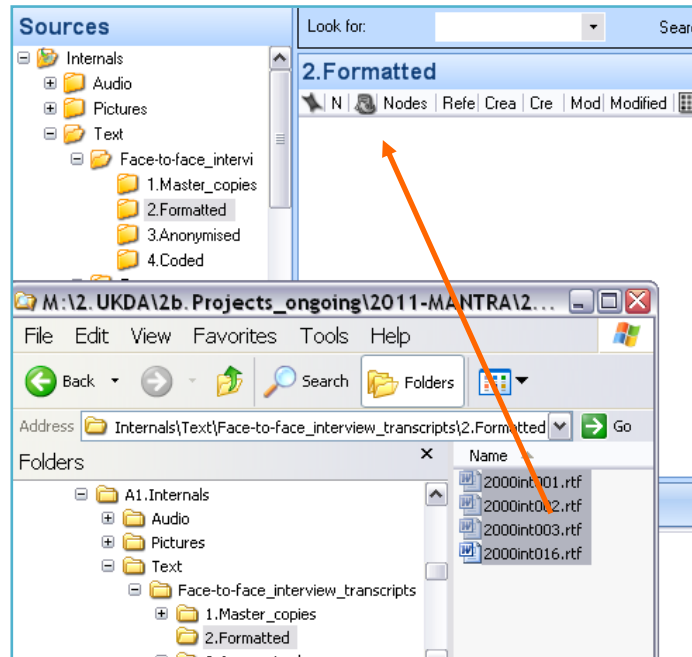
Sources

Internals
Audio
Pictures
Text
Face-to-face_intervi
1.Master_copies
2.Formatted
3.Anonymised
4.Coded

Look for:
Searc

2.Formatted

N Nodes Refe Crea Cre Mod Modified

M:\2. UKDA\2b. Projects_ongoing\2011-MANTRA\2...

File Edit View Favorites Tools Help

Back Search Folders

Address Internals\Text\Face-to-face_interview_transcripts\2.Formatted Go

Folders

A1.Internals
Audio
Pictures
Text
Face-to-face_interview_transcripts
1.Master_copies
2.Formatted

Name
2000int001.rtf
2000int002.rtf
2000int003.rtf
2000int016.rtf